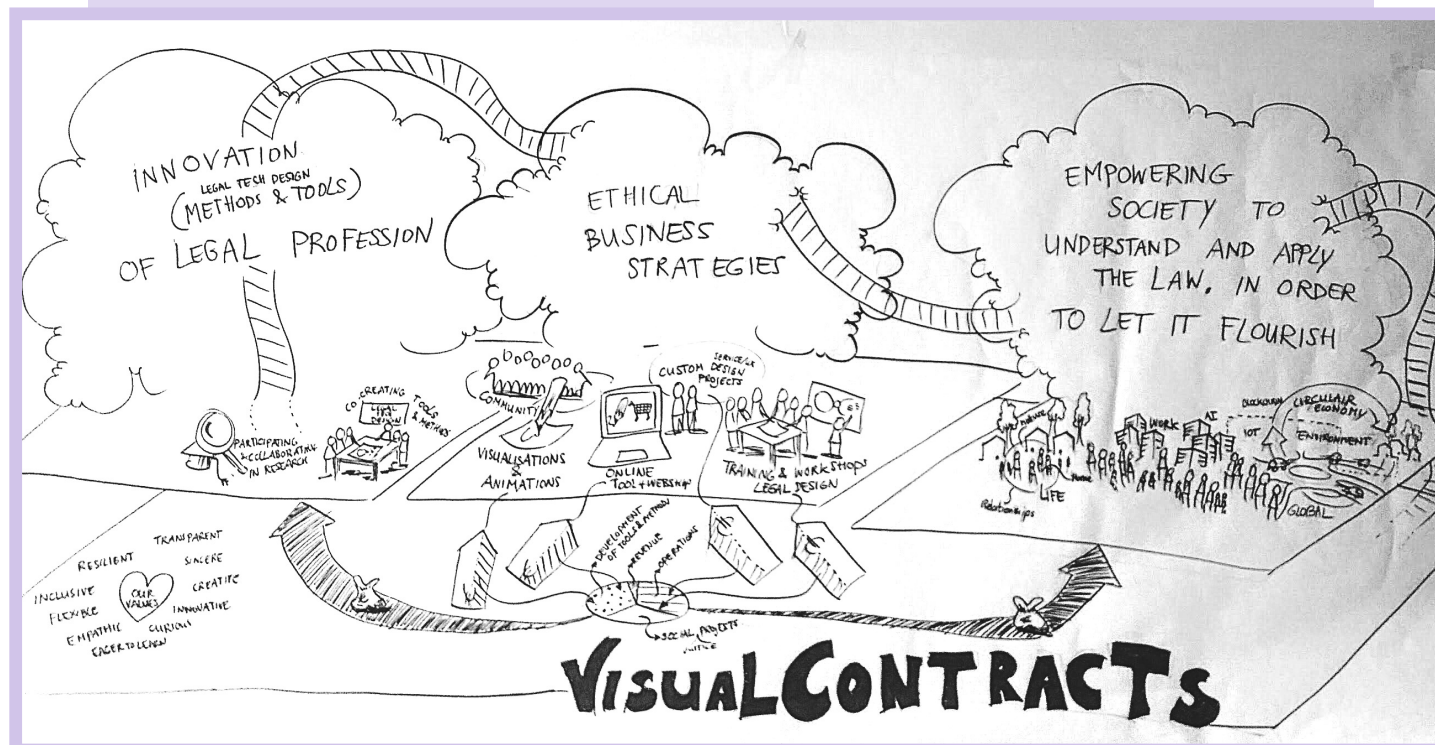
INNOVATION
LEGAL TECH DESIGN
(METHODS & TOOLS)
OF LEGAL PROFESSION

ETHICAL BUSINESS STRATEGIES

EMPOWERING SOCIETY TO UNDERSTAND AND APPLY THE LAW, IN ORDER TO LET IT FLOURISH

PARTICIPATING & COLLABORATING IN RESEARCH

CO-CREATING LEGAL DESIGN TOOLS & METHODS

COMMUNITY

VISUALISATIONS & ANIMATIONS

ONLINE TOOL + WEBSHOP

CUSTOM SERVICE/UX DESIGN PROJECTS

TRAINING & WORKSHOPS LEGAL DESIGN

nature
LIFE
home
Relationships
WORK
AI
IOT
BLOCKCHAIN
CIRCULAIR ECONOMY
ENVIRONMENT
GLOBAL

DEVELOPMENT OF TOOLS & METHODS
REVENUE
OPERATIONS
SOCIAL PROJECTS
JUSTICE

RESILIENT
TRANSPARENT
SINCERE
CREATIVE
INNOVATIVE
INCLUSIVE
FLEXIBLE
OUR VALUES
EMPATHIC
CURIOUS
EAGER TO LEARN

VISUALCONTRACTS